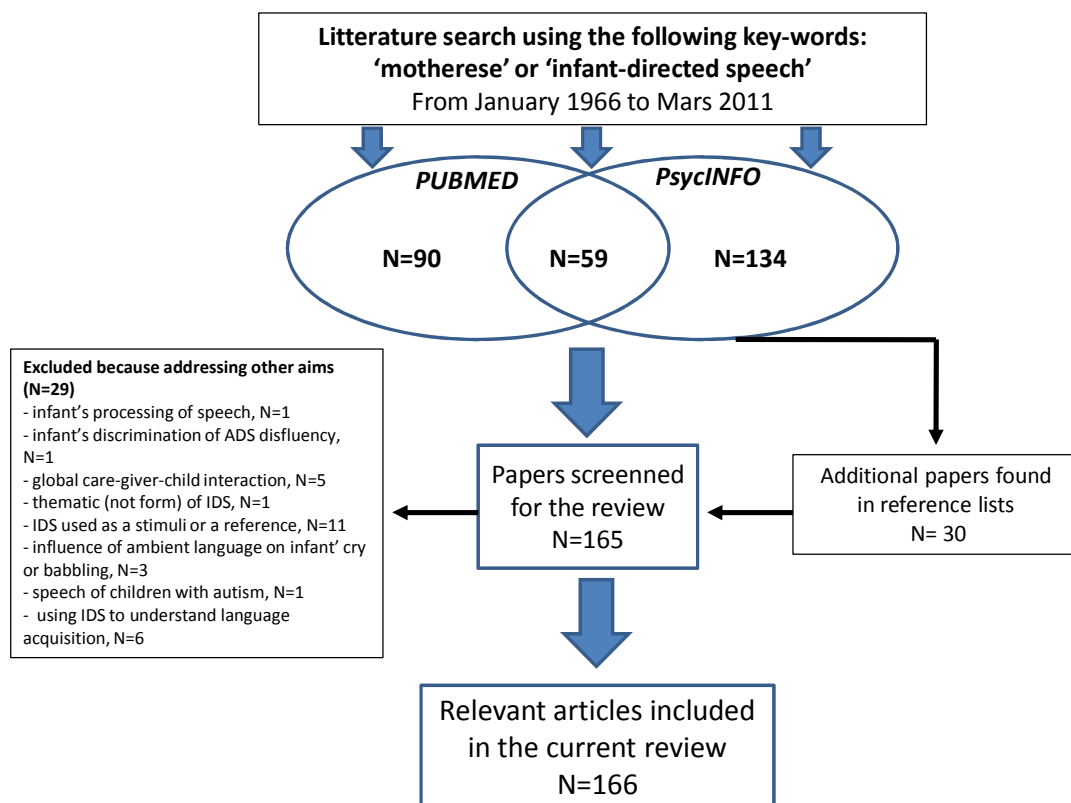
Litterature search using the following key-words: 'motherese' or 'infant-directed speech'
From January 1966 to Mars 2011

PUBMED

PsycINFO

N=90

N=59

N=134

Excluded because addressing other aims (N=29)
- infant's processing of speech, N=1
- infant's discrimination of ADS disfluency, N=1
- global care-giver-child interaction, N=5
- thematic (not form) of IDS, N=1
- IDS used as a stimuli or a reference, N=11
- influence of ambient language on infant' cry or babbling, N=3
- speech of children with autism, N=1
- using IDS to understand language acquisition, N=6

Papers screened for the review
N=165

Additional papers found in reference lists
N= 30

Relevant articles included in the current review
N=166